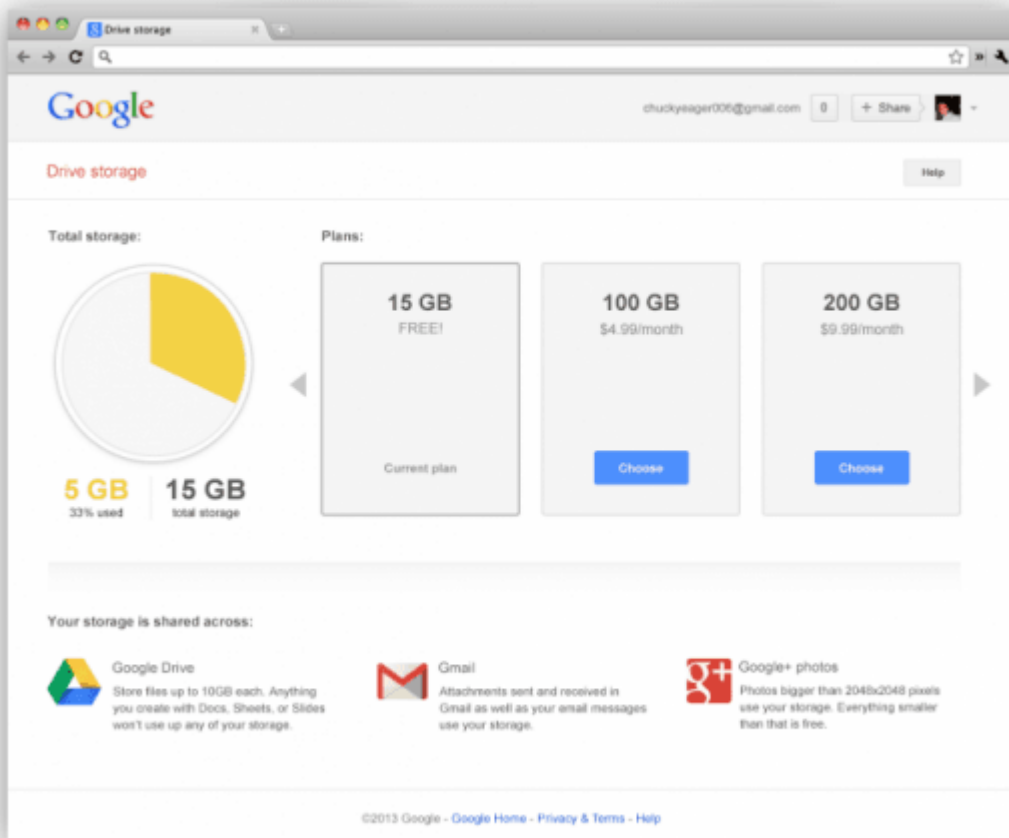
Drive storage

Google

chuckyeager006@gmail.com 0 + Share

Drive storage

Help

Total storage:

5 GB
33% used

15 GB
total storage

Plans:

15 GB
FREE!
Current plan

100 GB
$4.99/month
Choose

200 GB
$9.99/month
Choose

Your storage is shared across:

Google Drive
Store files up to 10GB each. Anything you create with Docs, Sheets, or Slides won't use up any of your storage.

Gmail
Attachments sent and received in Gmail as well as your email messages use your storage.

Google+ photos
Photos bigger than 2048x2048 pixels use your storage. Everything smaller than that is free.

©2013 Google - Google Home - Privacy & Terms - Help